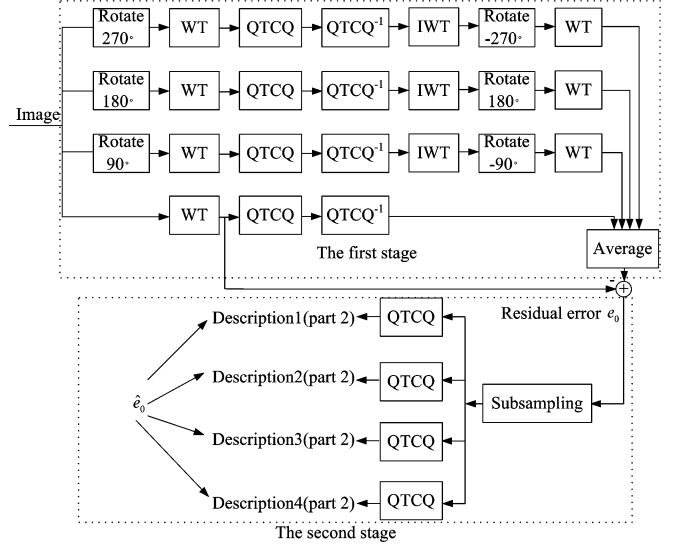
Image

Rotate 270∘ | WT | QTCQ | $QTCQ^{-1}$ | IWT | Rotate -270∘ | WT

Rotate 180∘ | WT | QTCQ | $QTCQ^{-1}$ | IWT | Rotate 180∘ | WT

Rotate 90∘ | WT | QTCQ | $QTCQ^{-1}$ | IWT | Rotate -90∘ | WT

WT | QTCQ | $QTCQ^{-1}$

Average

The first stage

Residual error $e_0$

Subsampling

QTCQ
QTCQ
QTCQ
QTCQ

Description1(part 2)
Description2(part 2)
Description3(part 2)
Description4(part 2)

$\hat{e}_0$

The second stage